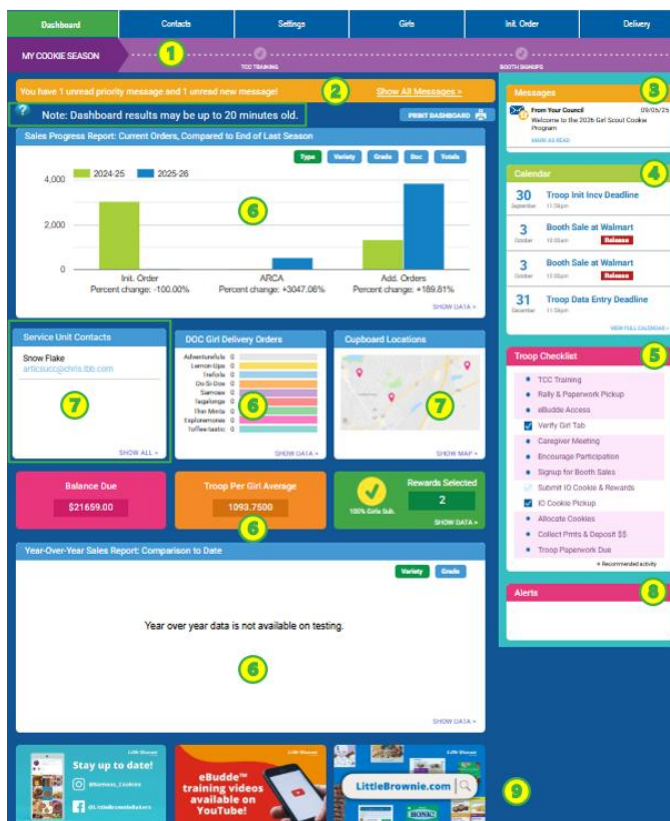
Dashboard | Contacts | Settings | Girls | Init. Order | Delivery

MY COOKIE SEASON 1 TCC TRAINING BOOTH SIGNUPS

You have 1 unread priority message and 1 unread new message! 2 Show All Messages »

? Note: Dashboard results may be up to 20 minutes old.

PRINT DASHBOARD

Sales Progress Report: Current Orders, Compared to End of Last Season

Type Variety Grade Doc Totals

2024-25 2025-26

4,000
2,000
0

6

Init. Order
Percent change: -100.00%

ARCA
Percent change: +3047.06%

Add. Orders
Percent change: +189.81%

SHOW DATA »

Service Unit Contacts

Snow Flake
articsucc@chris.lbb.com

7

SHOW ALL »

DOC Girl Delivery Orders

Adventurefuls 0
Lemon-Ups 0
Trefoils 0
Do-Si-Dos 0
Samoas 0
Tagalongs 0
Thin Mints 0
Exploremores 0
Toffee-tastic 0

6

SHOW DATA »

Cupboard Locations

7

SHOW MAP »

Balance Due
$21659.00

Troop Per Girl Average
1093.7500

6

Rewards Selected
100% Girls Sub.
2
SHOW DATA »

Year-Over-Year Sales Report: Comparison to Date

Variety Grade

Year over year data is not available on testing.

6

SHOW DATA »

Messages 3

From Your Council 09/05/25
Welcome to the 2026 Girl Scout Cookie Program
MARK AS READ

Calendar 4

30 September Troop Init Incv Deadline 11:59pm

3 October Booth Sale at Walmart 10:00am Release

3 October Booth Sale at Walmart 12:00pm Release

31 December Troop Data Entry Deadline 11:59pm

VIEW FULL CALENDAR »

Troop Checklist 5

TCC Training
Rally & Paperwork Pickup
eBudde Access
Verify Girl Tab
Caregiver Meeting
Encourage Participation
Signup for Booth Sales
Submit IO Cookie & Rewards
IO Cookie Pickup
Allocate Cookies
Collect Pmts & Deposit $$
Troop Paperwork Due
• Recommended activity

Alerts 8

Little Brownie
Stay up to date!
@Samoas_Cookies
@LittleBrownieBakers

Little Brownie
eBudde™ training videos available on YouTube!

Little Brownie
LittleBrownie.com

9